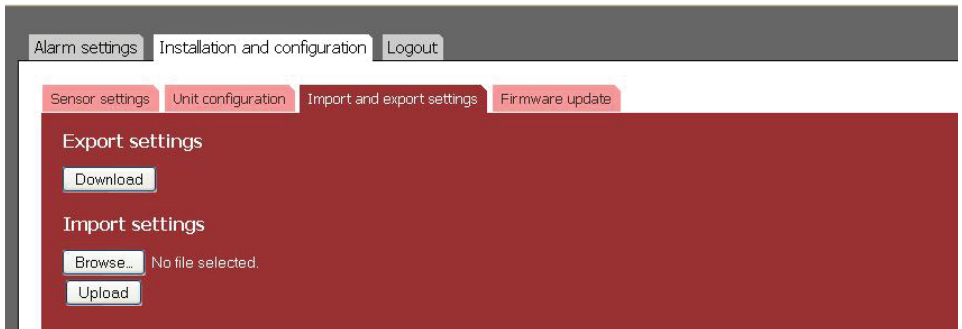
Alarm settings
Installation and configuration
Logout

Sensor settings
Unit configuration
Import and export settings
Firmware update

Export settings

Download

Import settings

Browse... No file selected.

Upload